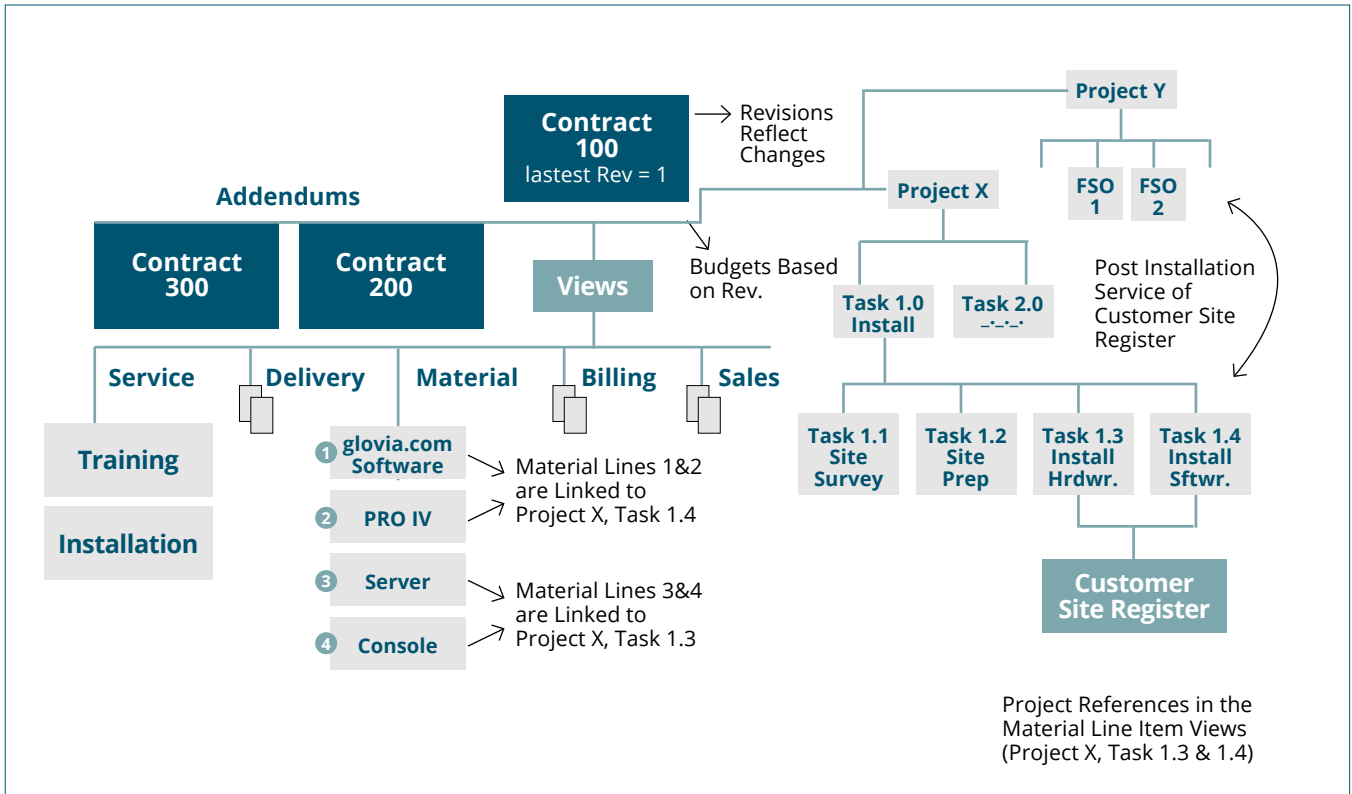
Contract 100
lastest Rev = 1

Revisions Reflect Changes

Project Y

FSO 1

FSO 2

Project X

Addendums

Contract 300

Contract 200

Views

Budgets Based on Rev.

Task 1.0 Install

Task 2.0 –·–·–·

Post Installation Service of Customer Site Register

Service

Delivery

Material

Billing

Sales

Training

Installation

1 glovia.com Software

2 PRO IV

3 Server

4 Console

Material Lines 1&2 are Linked to Project X, Task 1.4

Material Lines 3&4 are Linked to Project X, Task 1.3

Task 1.1 Site Survey

Task 1.2 Site Prep

Task 1.3 Install Hrdwr.

Task 1.4 Install Sftwr.

Customer Site Register

Project References in the Material Line Item Views (Project X, Task 1.3 & 1.4)